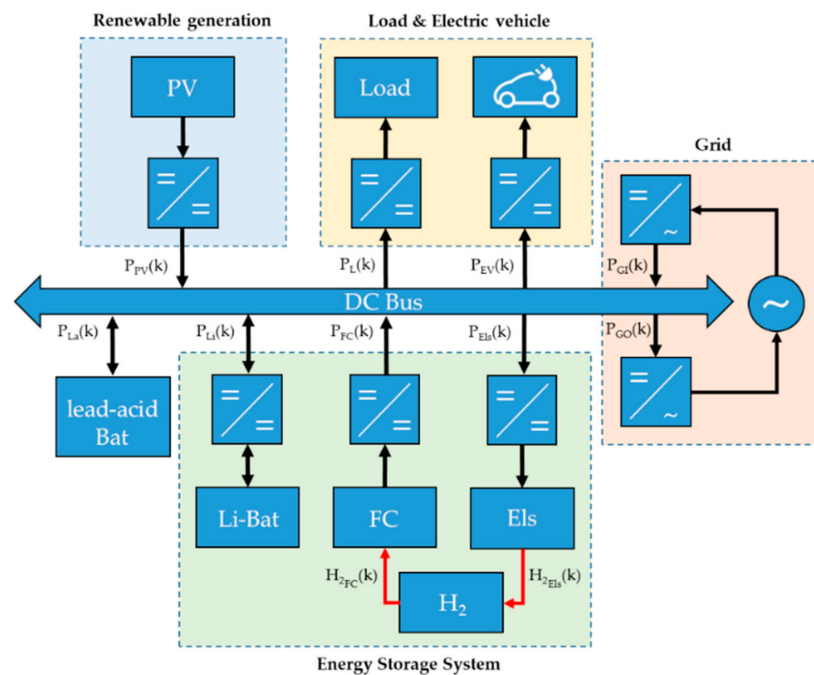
Renewable generation

Load & Electric vehicle

Grid

PV

Load

$P_{PV}(k)$

$P_L(k)$

$P_{EV}(k)$

$P_{GI}(k)$

DC Bus

$P_{La}(k)$

$P_{Li}(k)$

$P_{FC}(k)$

$P_{Els}(k)$

$P_{GO}(k)$

lead-acid Bat

Li-Bat

FC

Els

$H_{2_{FC}}(k)$

$H_{2_{Els}}(k)$

$H_2$

Energy Storage System